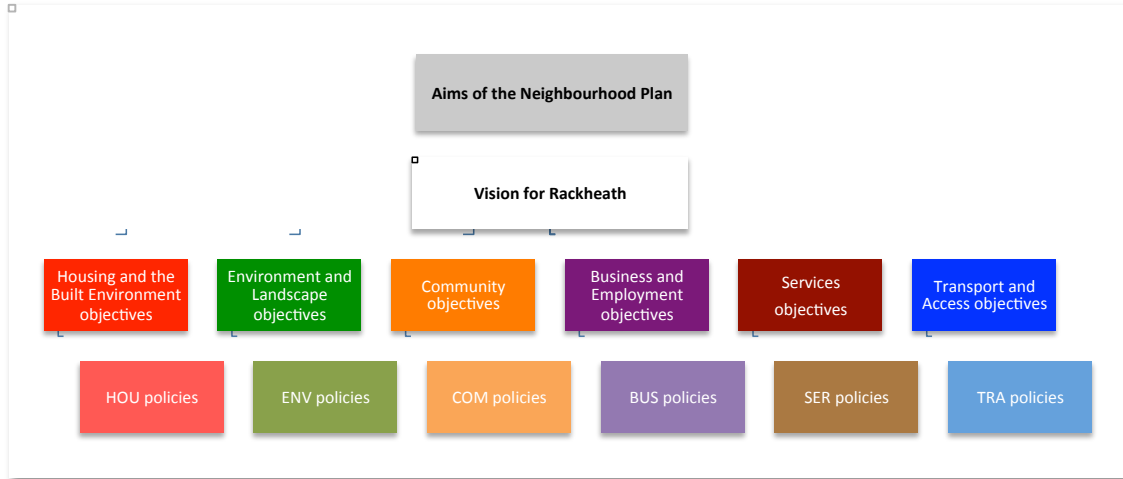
Aims of the Neighbourhood Plan

Vision for Rackheath

Housing and the Built Environment objectives

Environment and Landscape objectives

Community objectives

Business and Employment objectives

Services objectives

Transport and Access objectives

HOU policies

ENV policies

COM policies

BUS policies

SER policies

TRA policies